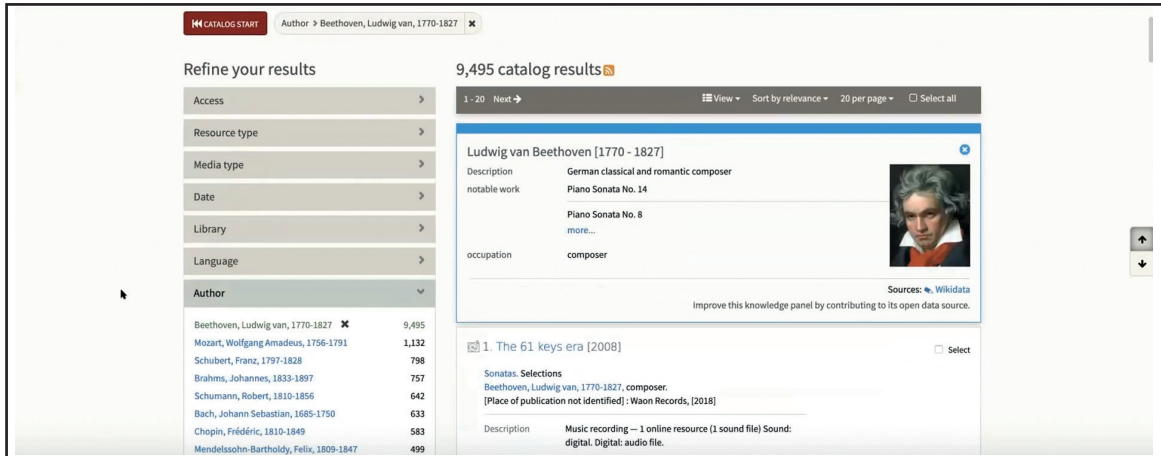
CATALOG START Author > Beethoven, Ludwig van, 1770-1827 ✖

Refine your results

Access

Resource type

Media type

Date

Library

Language

Author

| Beethoven, Ludwig van, 1770-1827 ✖ | 9,495 |
|---|---|
| Mozart, Wolfgang Amadeus, 1756-1791 | 1,132 |
| Schubert, Franz, 1797-1828 | 798 |
| Brahms, Johannes, 1833-1897 | 757 |
| Schumann, Robert, 1810-1856 | 642 |
| Bach, Johann Sebastian, 1685-1750 | 633 |
| Chopin, Frédéric, 1810-1849 | 583 |
| Mendelssohn-Bartholdy, Felix, 1809-1847 | 499 |

9,495 catalog results

1 - 20 Next → View Sort by relevance 20 per page Select all

Ludwig van Beethoven [1770 - 1827]

Description German classical and romantic composer

notable work Piano Sonata No. 14

Piano Sonata No. 8

more...

occupation composer

Sources: Wikidata

Improve this knowledge panel by contributing to its open data source.

1. The 61 keys era [2008]

Select

Sonatas. Selections

Beethoven, Ludwig van, 1770-1827, composer.

[Place of publication not identified] : Waon Records, [2018]

Description Music recording — 1 online resource (1 sound file) Sound: digital. Digital: audio file.